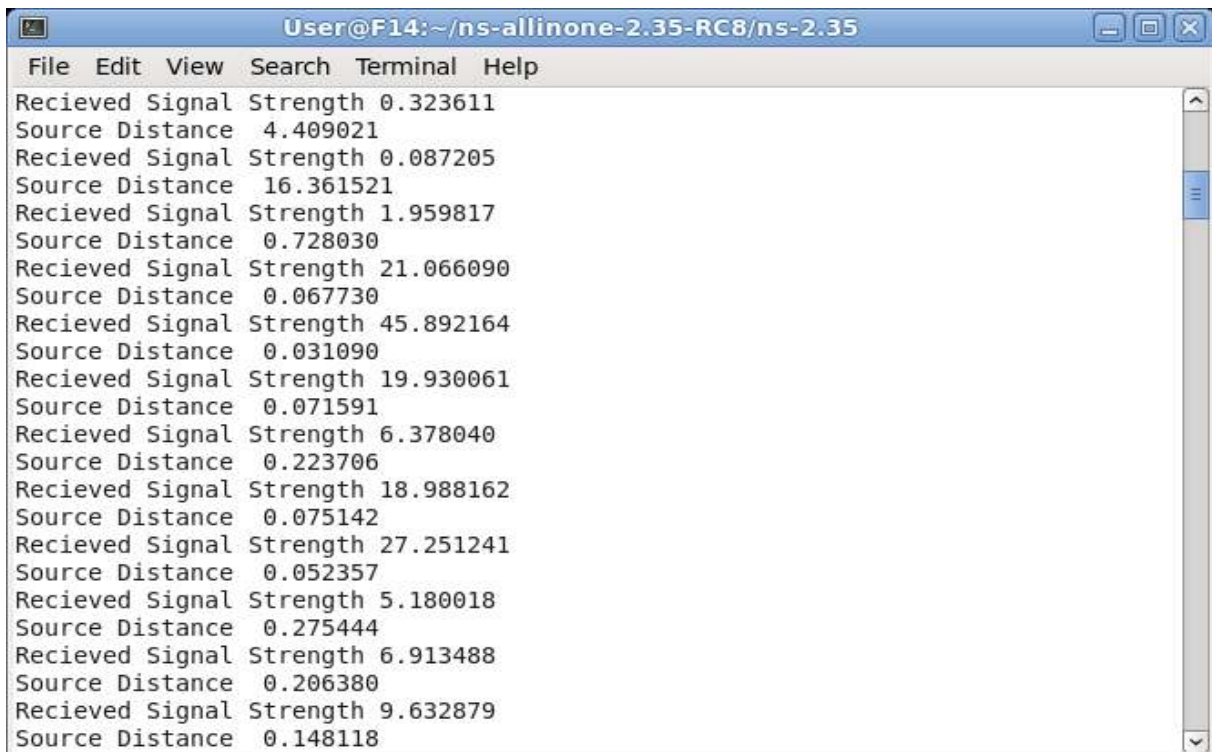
User@F14:~/ns-allinone-2.35-RC8/ns-2.35

File Edit View Search Terminal Help

Recieved Signal Strength 0.323611
Source Distance 4.409021
Recieved Signal Strength 0.087205
Source Distance 16.361521
Recieved Signal Strength 1.959817
Source Distance 0.728030
Recieved Signal Strength 21.066090
Source Distance 0.067730
Recieved Signal Strength 45.892164
Source Distance 0.031090
Recieved Signal Strength 19.930061
Source Distance 0.071591
Recieved Signal Strength 6.378040
Source Distance 0.223706
Recieved Signal Strength 18.988162
Source Distance 0.075142
Recieved Signal Strength 27.251241
Source Distance 0.052357
Recieved Signal Strength 5.180018
Source Distance 0.275444
Recieved Signal Strength 6.913488
Source Distance 0.206380
Recieved Signal Strength 9.632879
Source Distance 0.148118